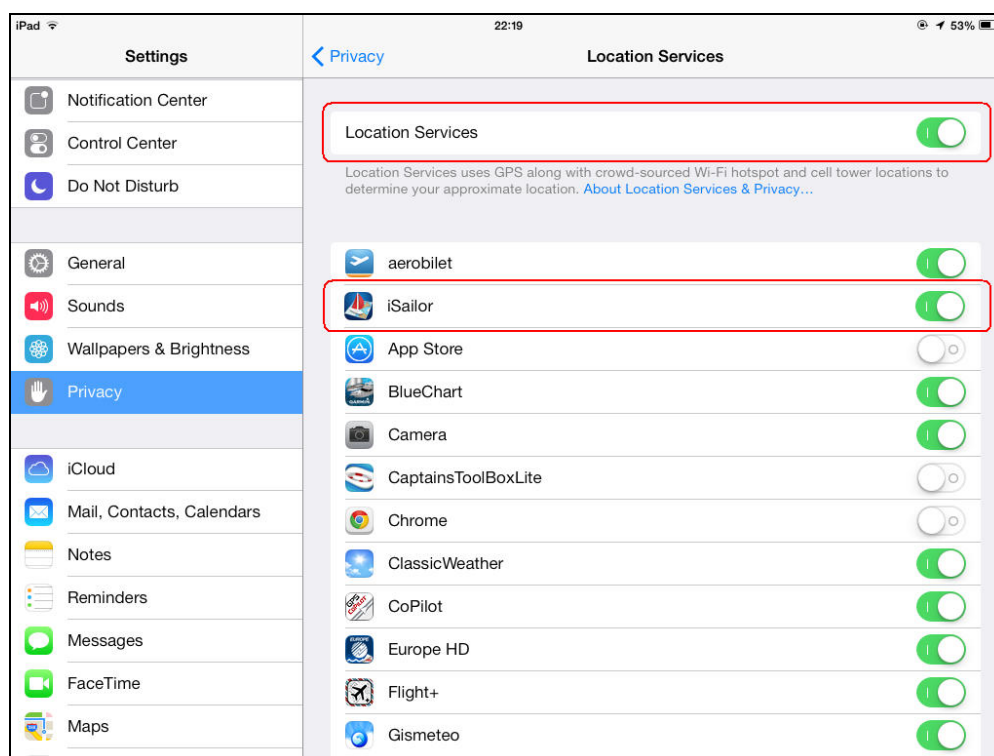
iPad

22:19

53%

Settings

Notification Center

Control Center

Do Not Disturb

General

Sounds

Wallpapers & Brightness

Privacy

iCloud

Mail, Contacts, Calendars

Notes

Reminders

Messages

FaceTime

Maps

Privacy

Location Services

Location Services

Location Services uses GPS along with crowd-sourced Wi-Fi hotspot and cell tower locations to determine your approximate location. About Location Services & Privacy…

aerobilet

iSailor

App Store

BlueChart

Camera

CaptainsToolBoxLite

Chrome

ClassicWeather

CoPilot

Europe HD

Flight+

Gismeteo